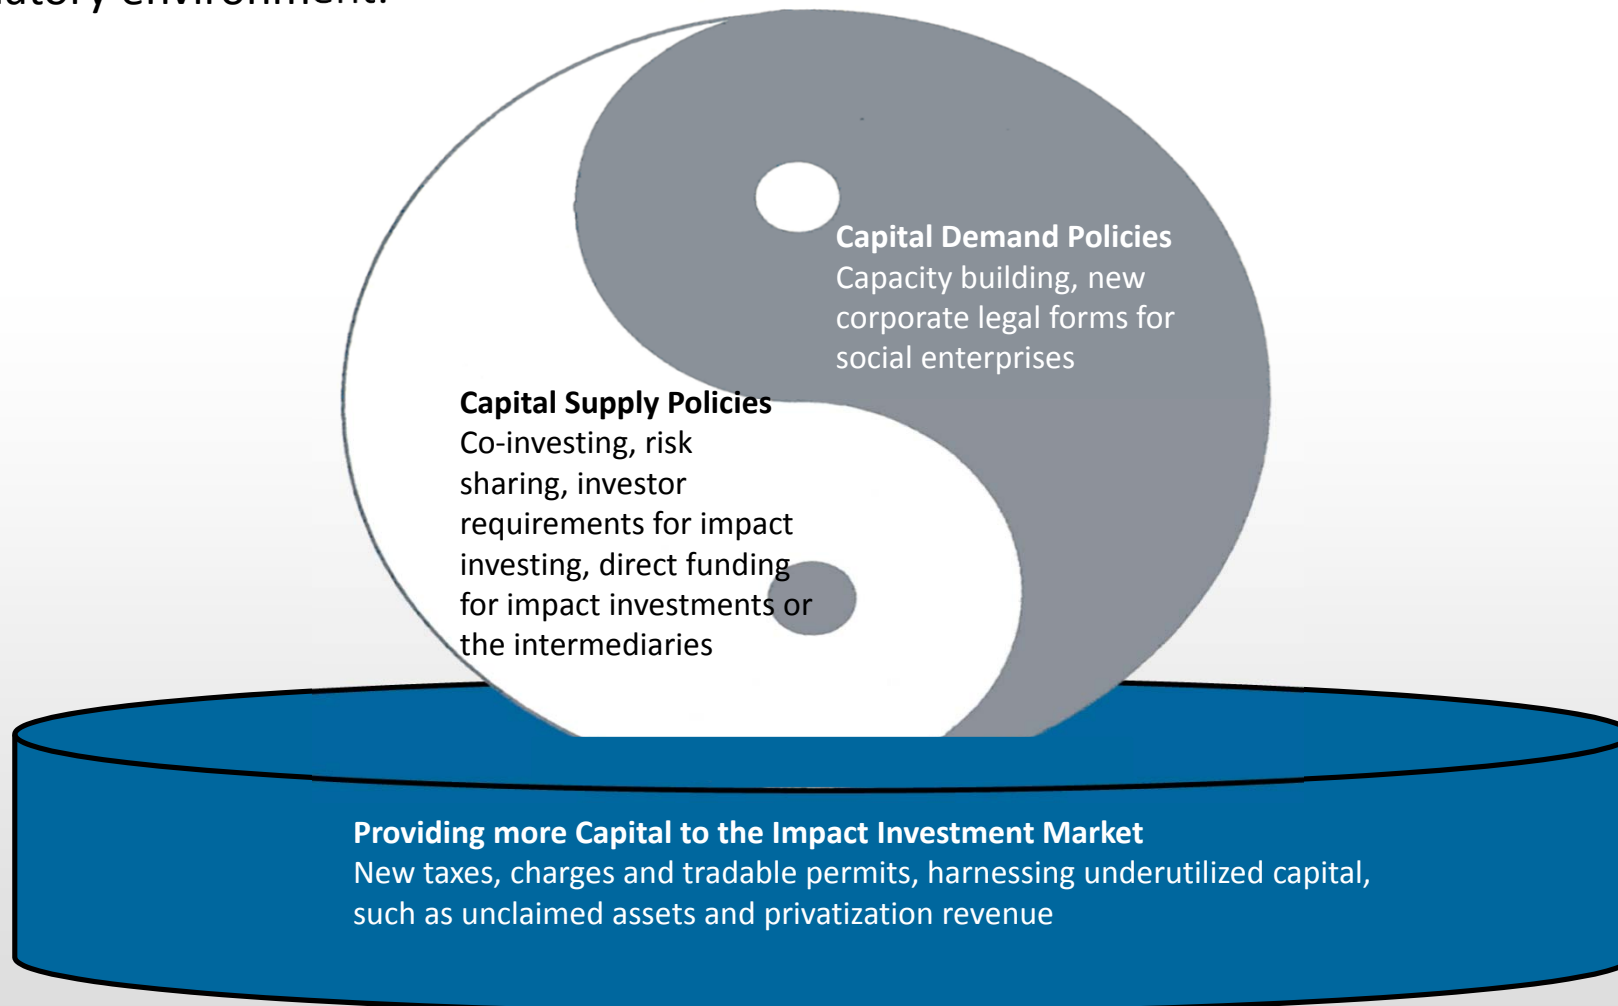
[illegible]atory environment.

Capital Demand Policies
Capacity building, new corporate legal forms for social enterprises

Capital Supply Policies
Co-investing, risk sharing, investor requirements for impact investing, direct funding for impact investments or the intermediaries

Providing more Capital to the Impact Investment Market
New taxes, charges and tradable permits, harnessing underutilized capital, such as unclaimed assets and privatization revenue